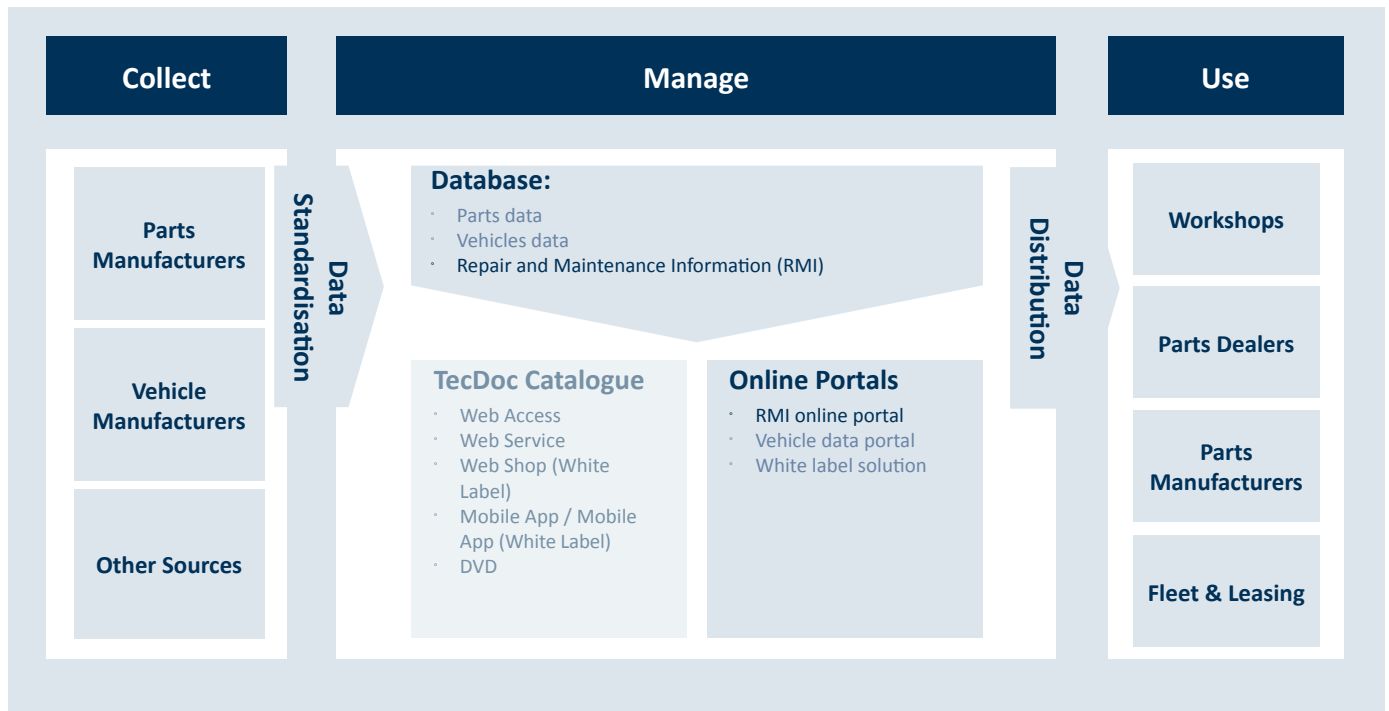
Collect

Manage

Use

Parts Manufacturers

Vehicle Manufacturers

Other Sources

Data Standardisation

Database:

- Parts data
- Vehicles data
- Repair and Maintenance Information (RMI)

TecDoc Catalogue

- Web Access
- Web Service
- Web Shop (White Label)
- Mobile App / Mobile App (White Label)
- DVD

Online Portals

- RMI online portal
- Vehicle data portal
- White label solution

Data Distribution

Workshops

Parts Dealers

Parts Manufacturers

Fleet & Leasing